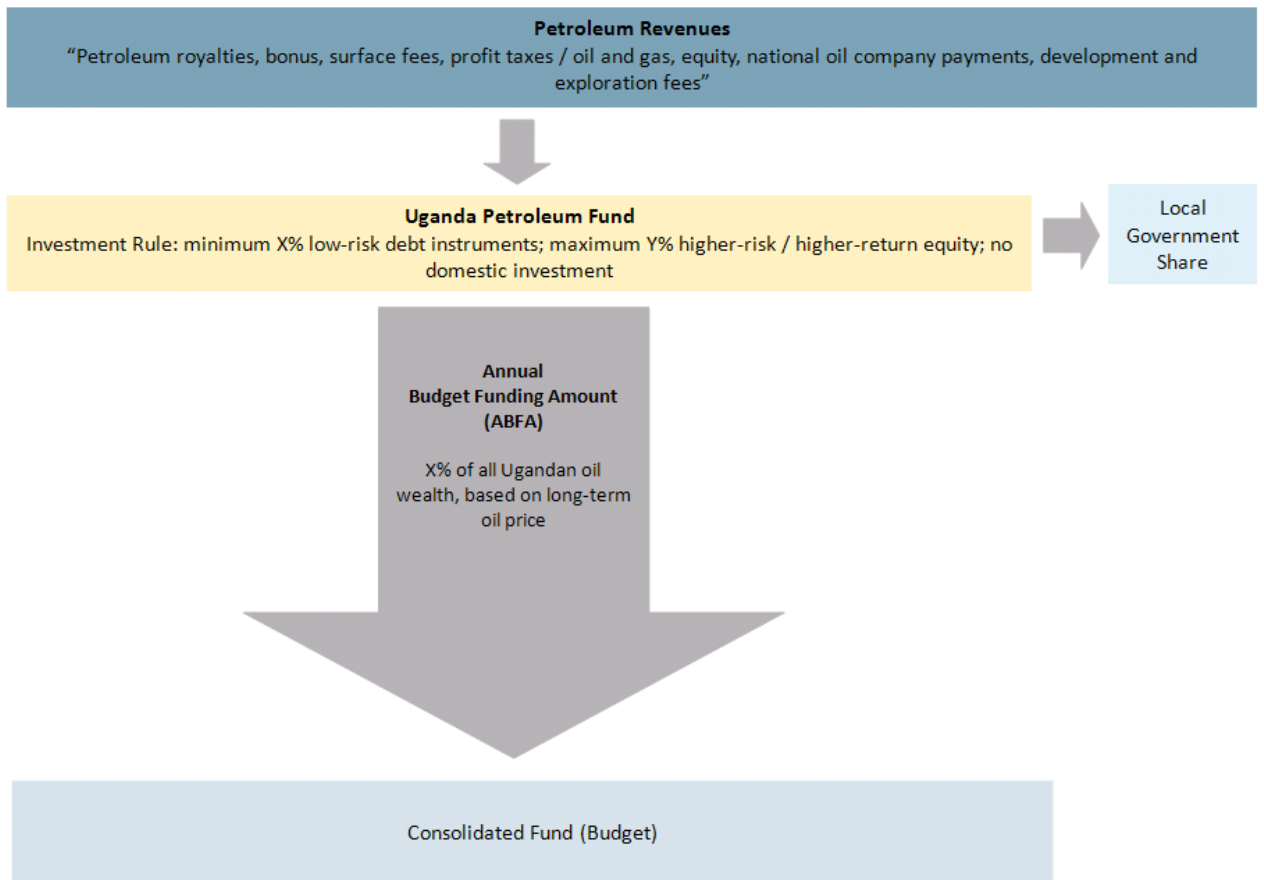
Petroleum Revenues
“Petroleum royalties, bonus, surface fees, profit taxes / oil and gas, equity, national oil company payments, development and exploration fees”

Uganda Petroleum Fund
Investment Rule: minimum X% low-risk debt instruments; maximum Y% higher-risk / higher-return equity; no domestic investment

Local Government Share

Annual Budget Funding Amount (ABFA)

X% of all Ugandan oil wealth, based on long-term oil price

Consolidated Fund (Budget)